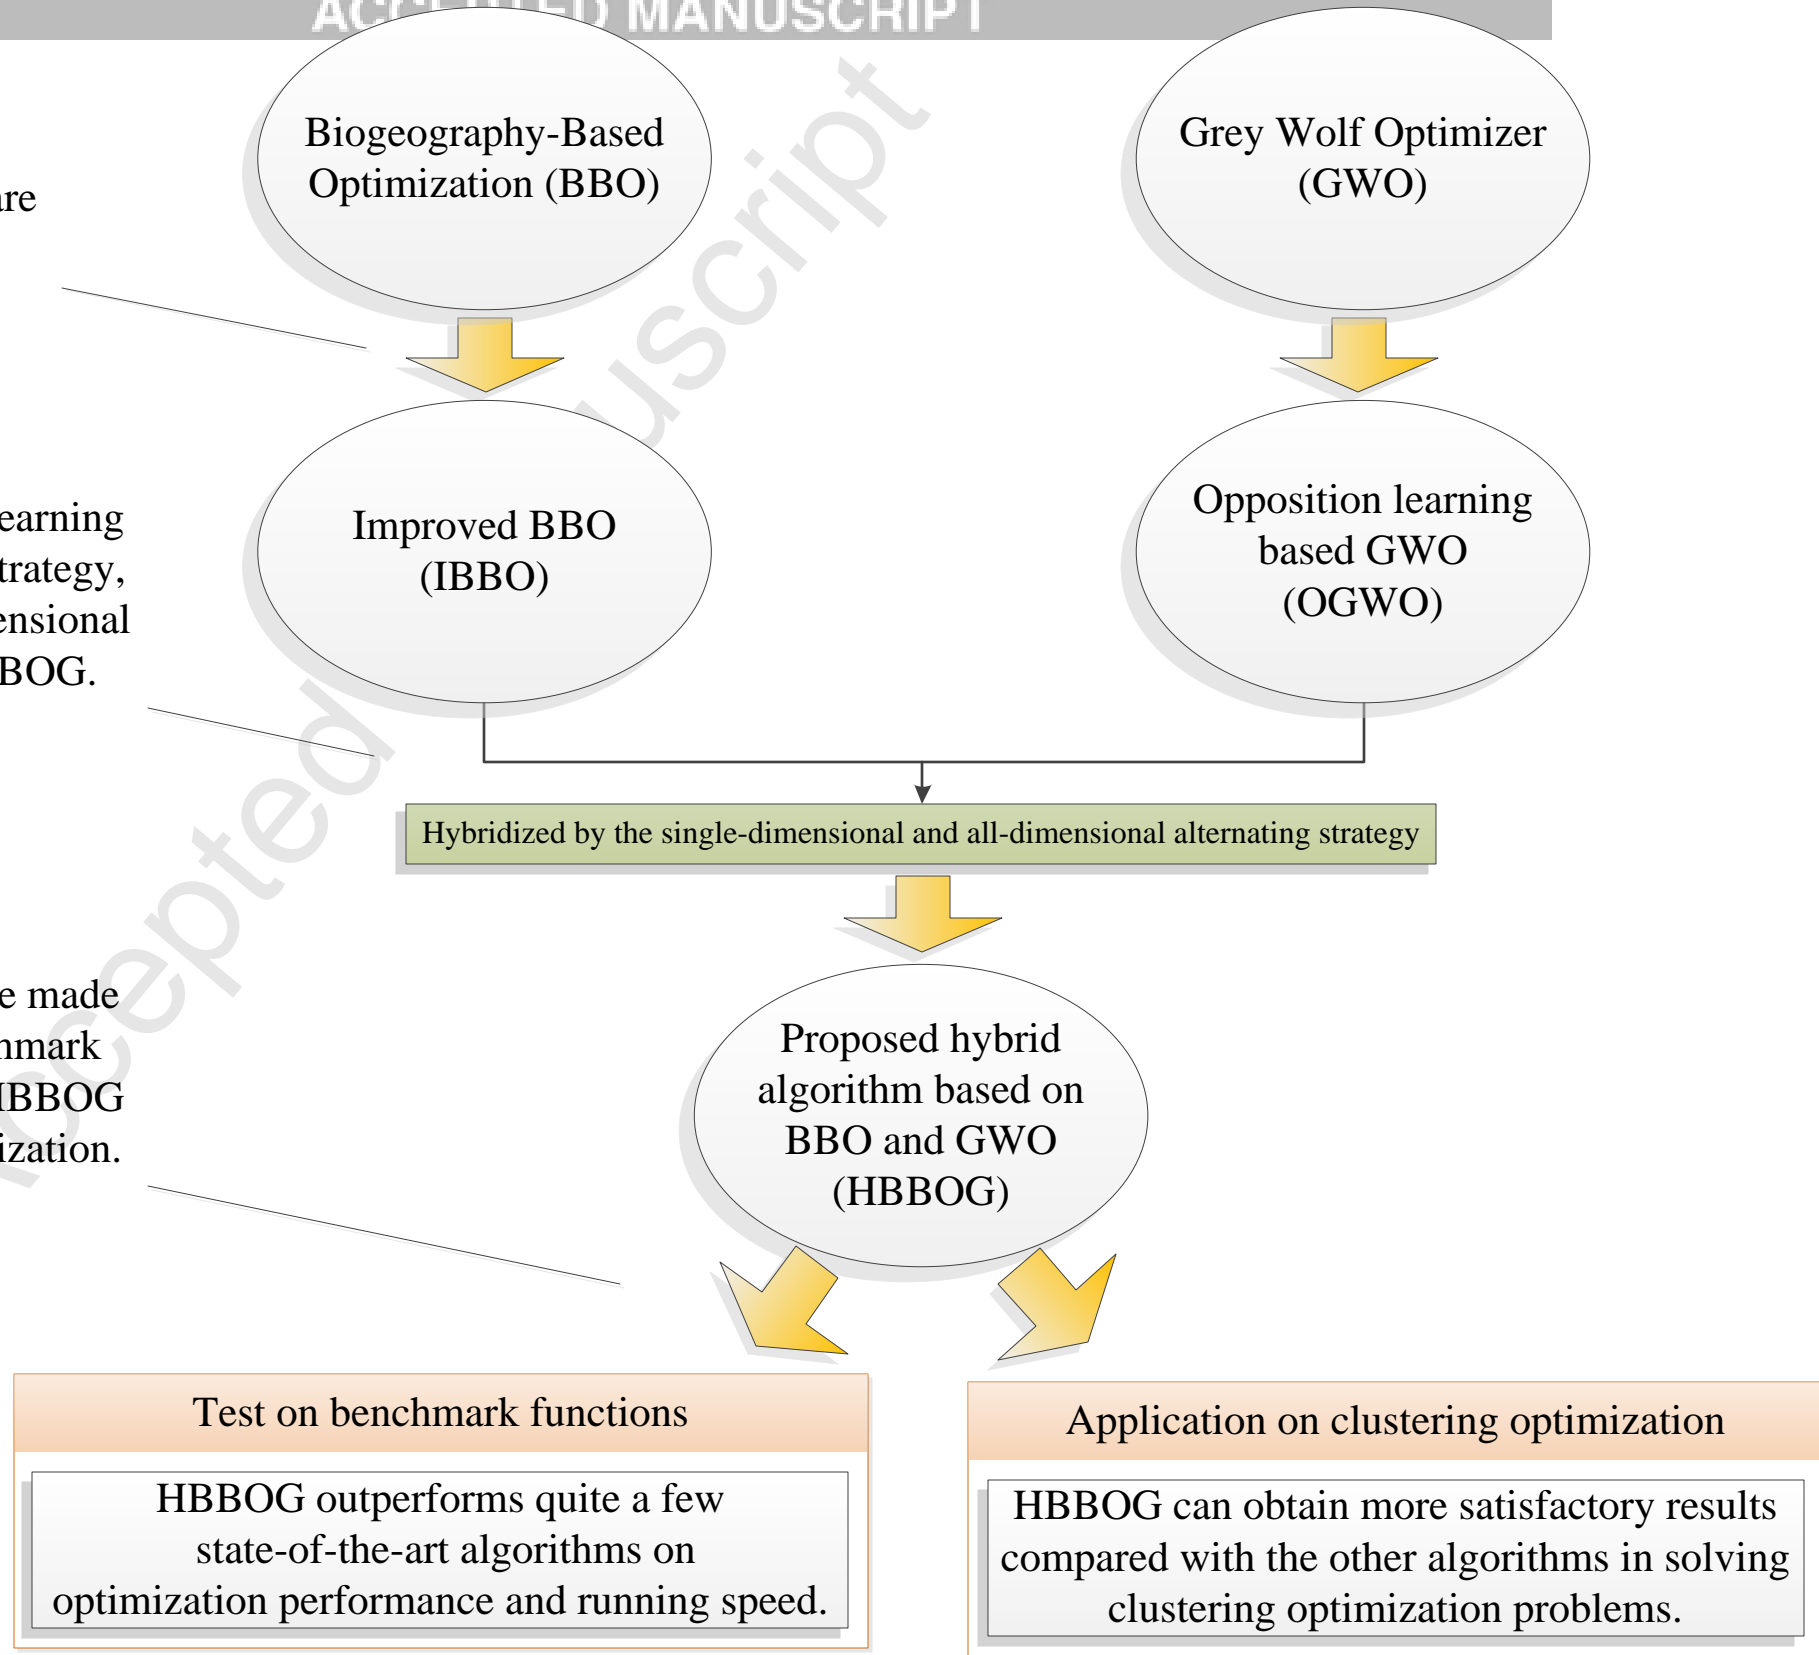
ACCEPTED MANUSCRIPT

Accepted Manuscript

Biogeography-Based Optimization (BBO)

Grey Wolf Optimizer (GWO)

are

Improved BBO (IBBO)

Opposition learning based GWO (OGWO)

earning trategy, ensional BOG.

Hybridized by the single-dimensional and all-dimensional alternating strategy

e made nmark IBBOG ization.

Proposed hybrid algorithm based on BBO and GWO (HBBOG)

Test on benchmark functions

HBBOG outperforms quite a few state-of-the-art algorithms on optimization performance and running speed.

Application on clustering optimization

HBBOG can obtain more satisfactory results compared with the other algorithms in solving clustering optimization problems.